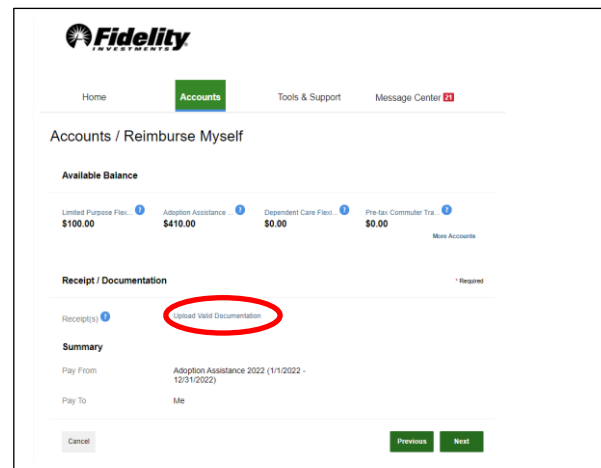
Fidelity
INVESTMENTS

Home
Accounts
Tools & Support
Message Center 21

Accounts / Reimburse Myself

Available Balance

Limited Purpose Flexi... $100.00
Adoption Assistance ... $410.00
Dependent Care Flexi... $0.00
Pre-tax Commuter Tra... $0.00

More Accounts

Receipt / Documentation

* Required

Receipt(s)
Upload Valid Documentation

Summary

Pay From
Adoption Assistance 2022 (1/1/2022 - 12/31/2022)

Pay To
Me

Cancel
Previous
Next